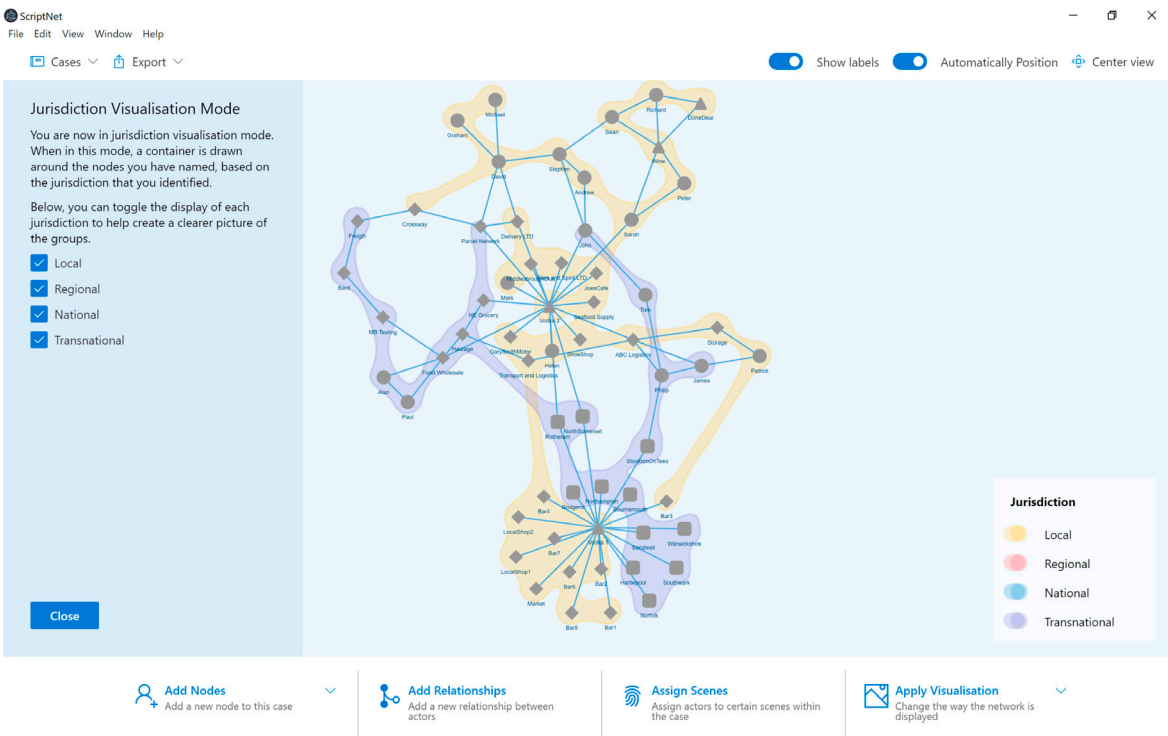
ScriptNet
File Edit View Window Help

Cases Export

Show labels Automatically Position Center view

Jurisdiction Visualisation Mode

You are now in jurisdiction visualisation mode. When in this mode, a container is drawn around the nodes you have named, based on the jurisdiction that you identified.

Below, you can toggle the display of each jurisdiction to help create a clearer picture of the groups.

Local
Regional
National
Transnational

Close

Michael
Graham
Richard
DoneDeal
Sean
Wine
Stephen
David
Andrew
Peter
Sarah
Crossway
Freight
Parcel Network
Delivery LTD
John
Bank
Middlesbrough
Marvel Sport LTD
JoesCafe
Mark
Venue 2
Seafood Supply
Tom
NE Grocery
MB Testing
Haulage
GarySmithMotor
ShoeShop
ABC Logistics
Storage
Helen
Food Wholesale
Transport and Logistics
James
Patrick
Philip
Alan
Paul
Rotherham
NorthSomerset
StocktonOnTees
Northampton
Bridgend
Bournemouth
Bar4
Bar3
LocalShop2
Venue 1
Sandwell
Warwickshire
Bar7
LocalShop1
Hartlepool
Southwark
Bar6
Bar2
Market
Norfolk
Bar5
Bar1

Jurisdiction
Local
Regional
National
Transnational

Add Nodes
Add a new node to this case

Add Relationships
Add a new relationship between actors

Assign Scenes
Assign actors to certain scenes within the case

Apply Visualisation
Change the way the network is displayed